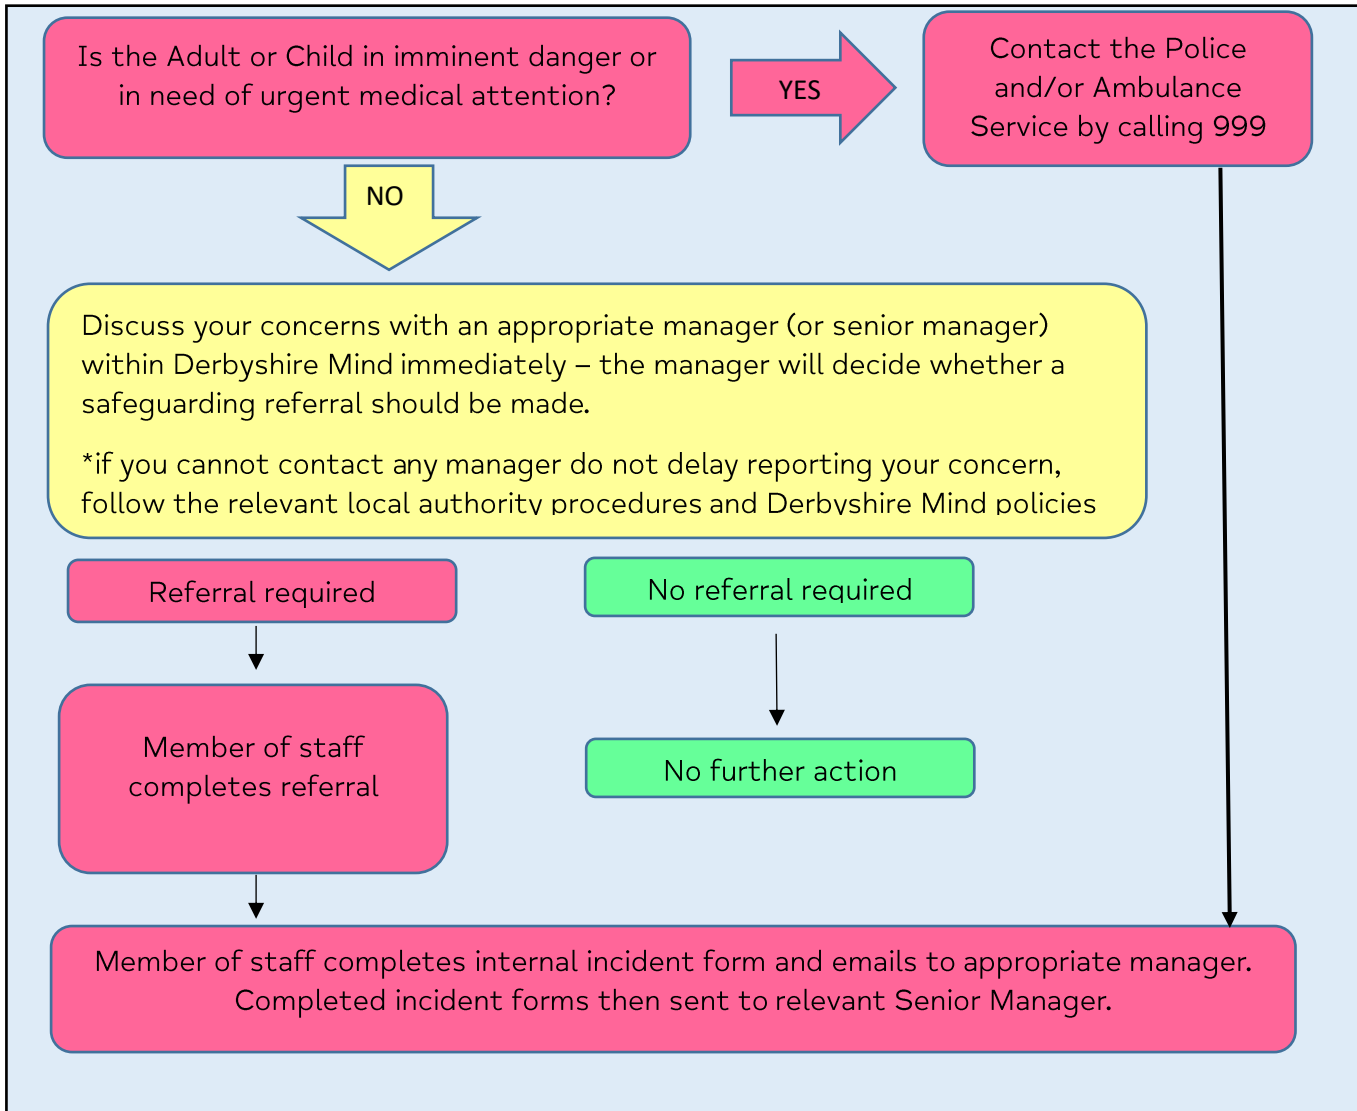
Is the Adult or Child in imminent danger or in need of urgent medical attention?

YES

Contact the Police and/or Ambulance Service by calling 999

NO

Discuss your concerns with an appropriate manager (or senior manager) within Derbyshire Mind immediately – the manager will decide whether a safeguarding referral should be made.

*if you cannot contact any manager do not delay reporting your concern, follow the relevant local authority procedures and Derbyshire Mind policies

Referral required

No referral required

Member of staff completes referral

No further action

Member of staff completes internal incident form and emails to appropriate manager. Completed incident forms then sent to relevant Senior Manager.